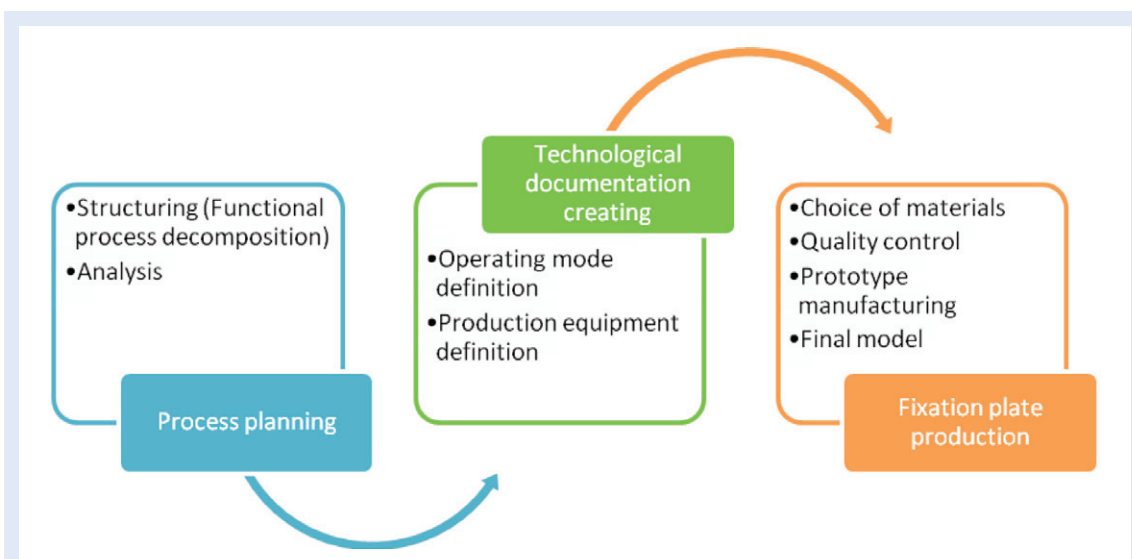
•Structuring (Functional process decomposition)
•Analysis

Process planning

Technological documentation creating

•Operating mode definition
•Production equipment definition

•Choice of materials
•Quality control
•Prototype manufacturing
•Final model

Fixation plate production